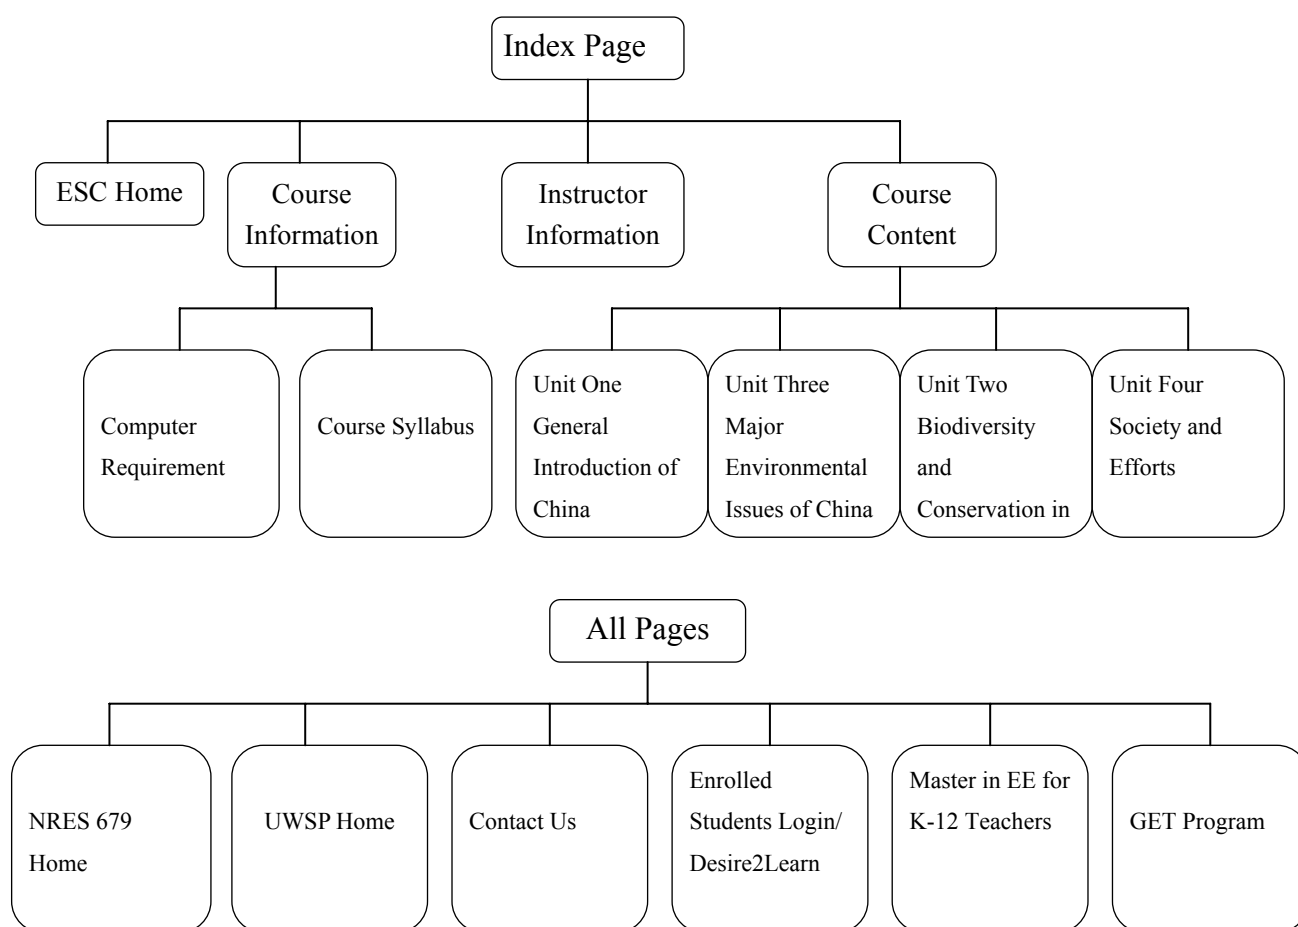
Index Page

ESC Home

Course Information

Instructor Information

Course Content

Computer Requirement

Course Syllabus

Unit One General Introduction of China

Unit Three Major Environmental Issues of China

Unit Two Biodiversity and Conservation in

Unit Four Society and Efforts

All Pages

NRES 679 Home

UWSP Home

Contact Us

Enrolled Students Login/ Desire2Learn

Master in EE for K-12 Teachers

GET Program